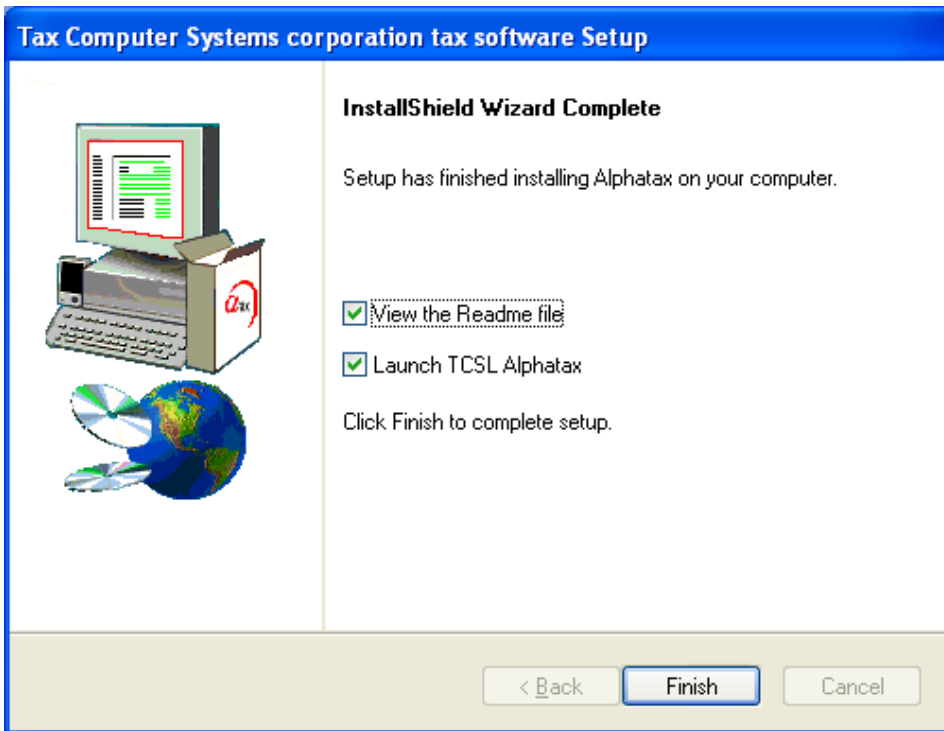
Tax Computer Systems corporation tax software Setup

InstallShield Wizard Complete

Setup has finished installing Alphatax on your computer.

View the Readme file

Launch TCSL Alphatax

Click Finish to complete setup.

< Back
Finish
Cancel